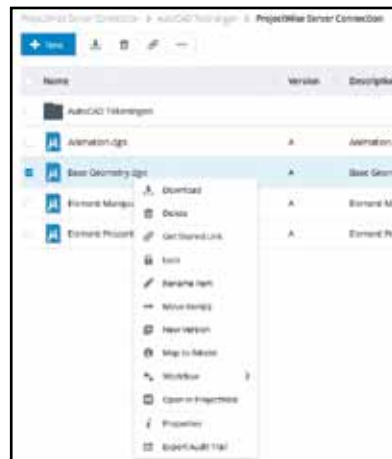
ProjectWise Server Connection > AutoCAD Tekeningen > ProjectWise Server Connection

+ New

| Name | Version | Description |
|---|---|---|
| AutoCAD Tekeningen | | |
| Animation.dgn | A | Animation |
| Basic Geometry.dgn | A | Basic Geom |
| Element Manipu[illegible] | A | Element M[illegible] |
| Element Present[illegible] | A | Element P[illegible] |

Download
Delete
Get Shared Link
Lock
Rename Item
Move Item(s)
New Version
Map to folder
Workflow >
Open in ProjectWise
Properties
Export Audit Trail